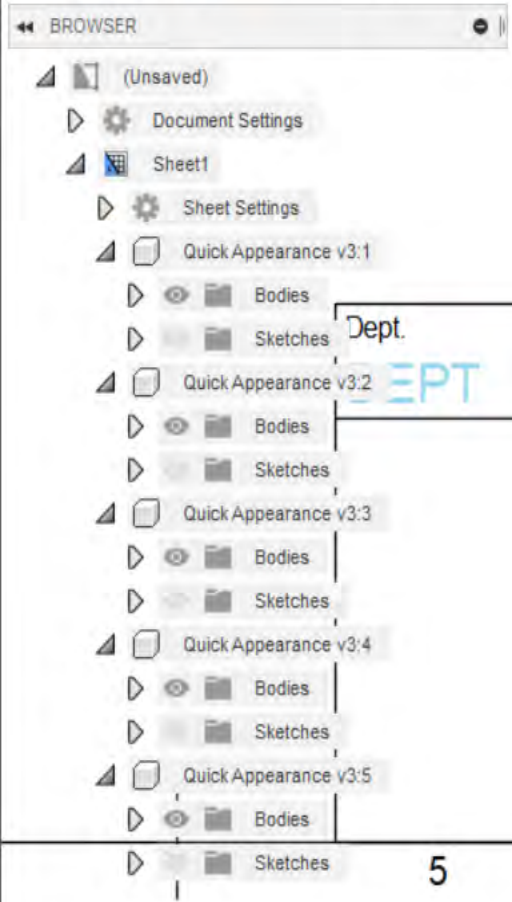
BROWSER

(Unsaved)
Document Settings
Sheet1
Sheet Settings
Quick Appearance v3:1
Bodies
Sketches
Dept.
EPT
Quick Appearance v3:2
Bodies
Sketches
Quick Appearance v3:3
Bodies
Sketches
Quick Appearance v3:4
Bodies
Sketches
Quick Appearance v3:5
Bodies
Sketches
5